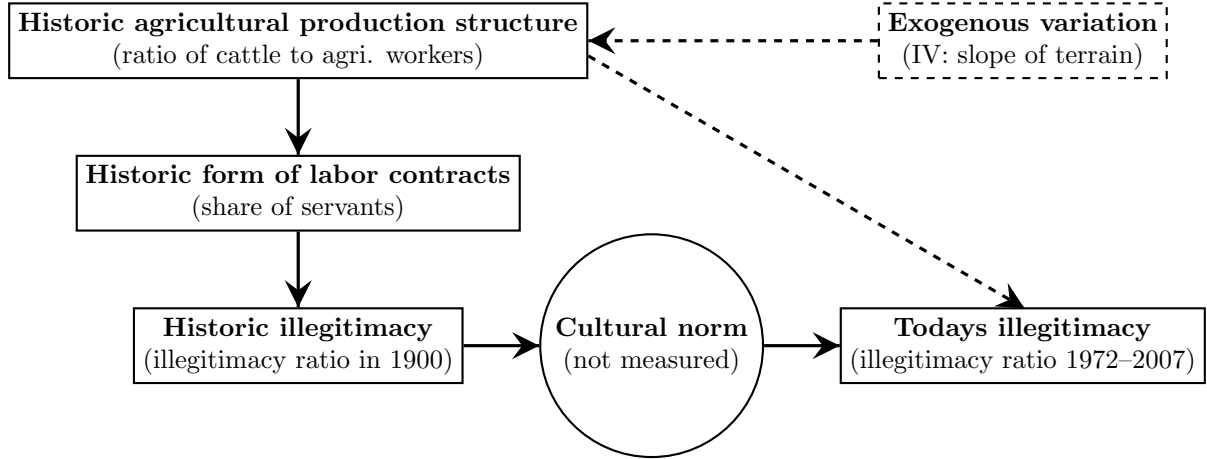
Historic agricultural production structure
(ratio of cattle to agri. workers)

Exogenous variation
(IV: slope of terrain)

Historic form of labor contracts
(share of servants)

Historic illegitimacy
(illegitimacy ratio in 1900)

Cultural norm
(not measured)

Todays illegitimacy
(illegitimacy ratio 1972–2007)